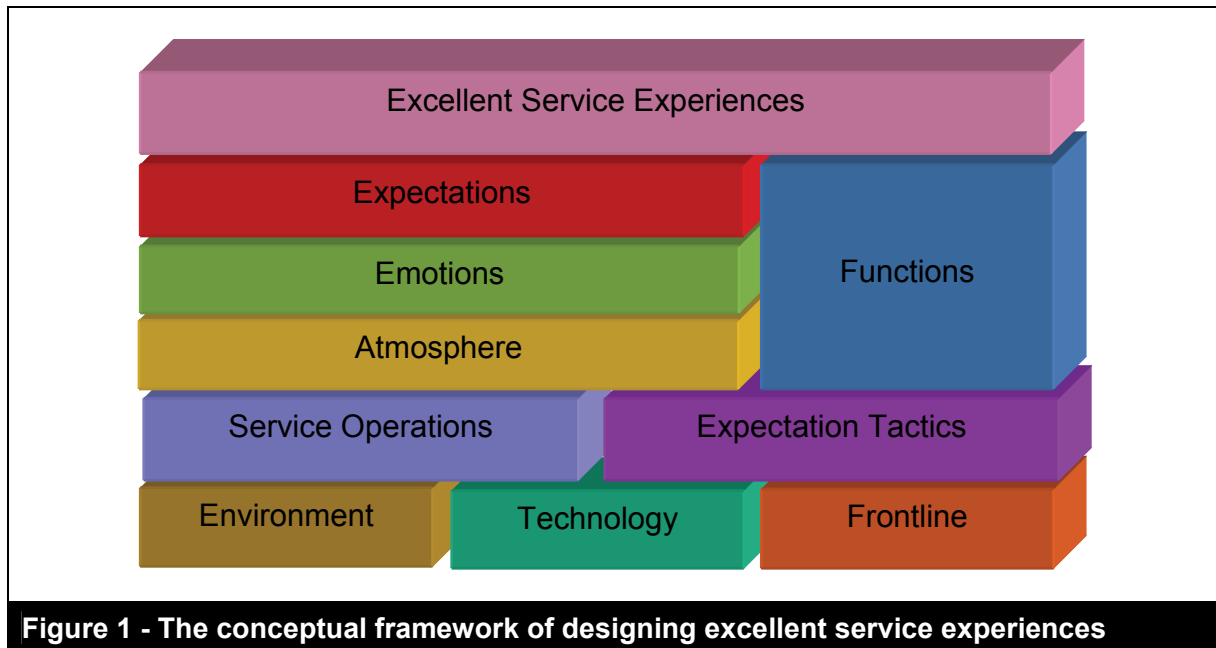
Excellent Service Experiences

Expectations

Emotions

Atmosphere

Functions

Service Operations

Expectation Tactics

Environment

Technology

Frontline

Figure 1 - The conceptual framework of designing excellent service experiences